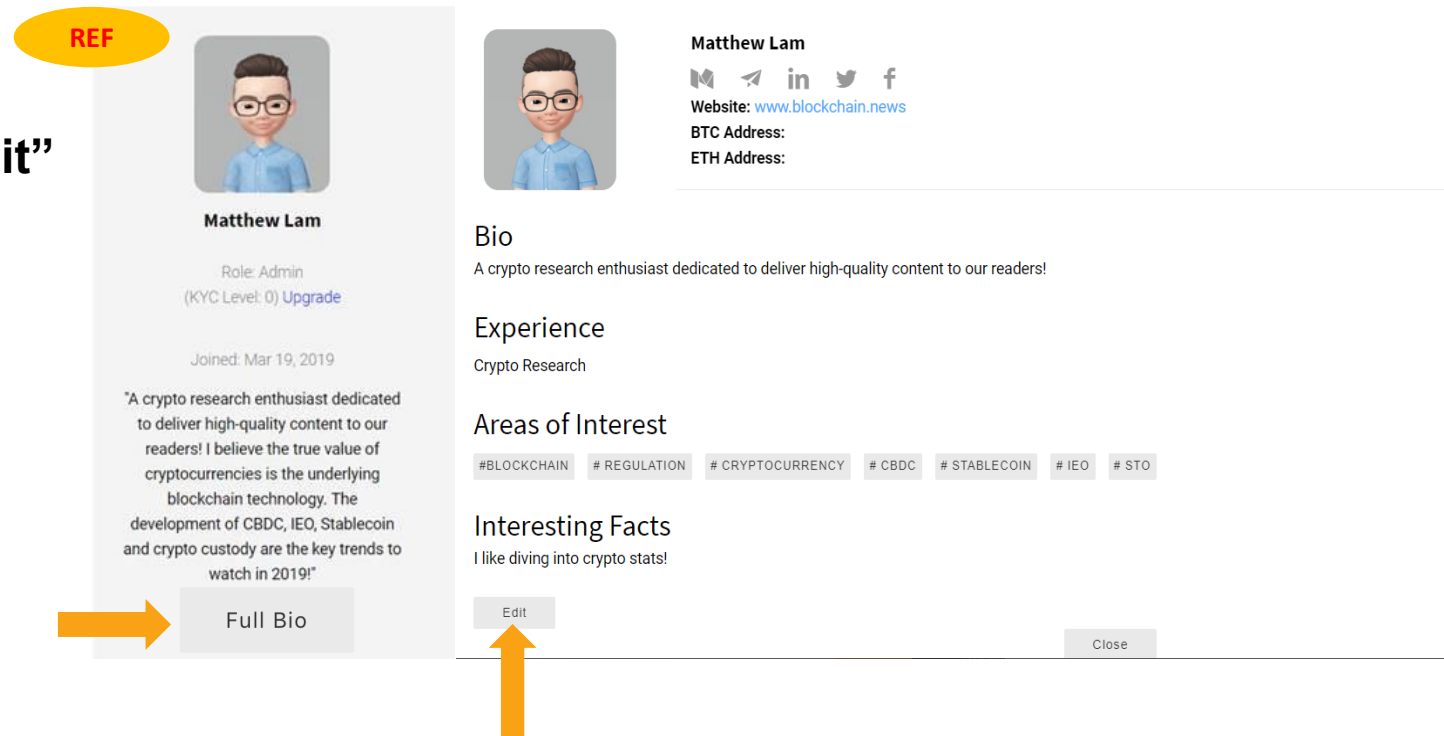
REF

it”

Matthew Lam

Role: Admin
(KYC Level: 0) Upgrade

Joined: Mar 19, 2019

"A crypto research enthusiast dedicated to deliver high-quality content to our readers! I believe the true value of cryptocurrencies is the underlying blockchain technology. The development of CBDC, IEO, Stablecoin and crypto custody are the key trends to watch in 2019!"

Full Bio

Matthew Lam
Website: www.blockchain.news
BTC Address:
ETH Address:

Bio
A crypto research enthusiast dedicated to deliver high-quality content to our readers!

Experience
Crypto Research

Areas of Interest
#BLOCKCHAIN # REGULATION # CRYPTOCURRENCY # CBDC # STABLECOIN # IEO # STO

Interesting Facts
I like diving into crypto stats!

Edit

Close